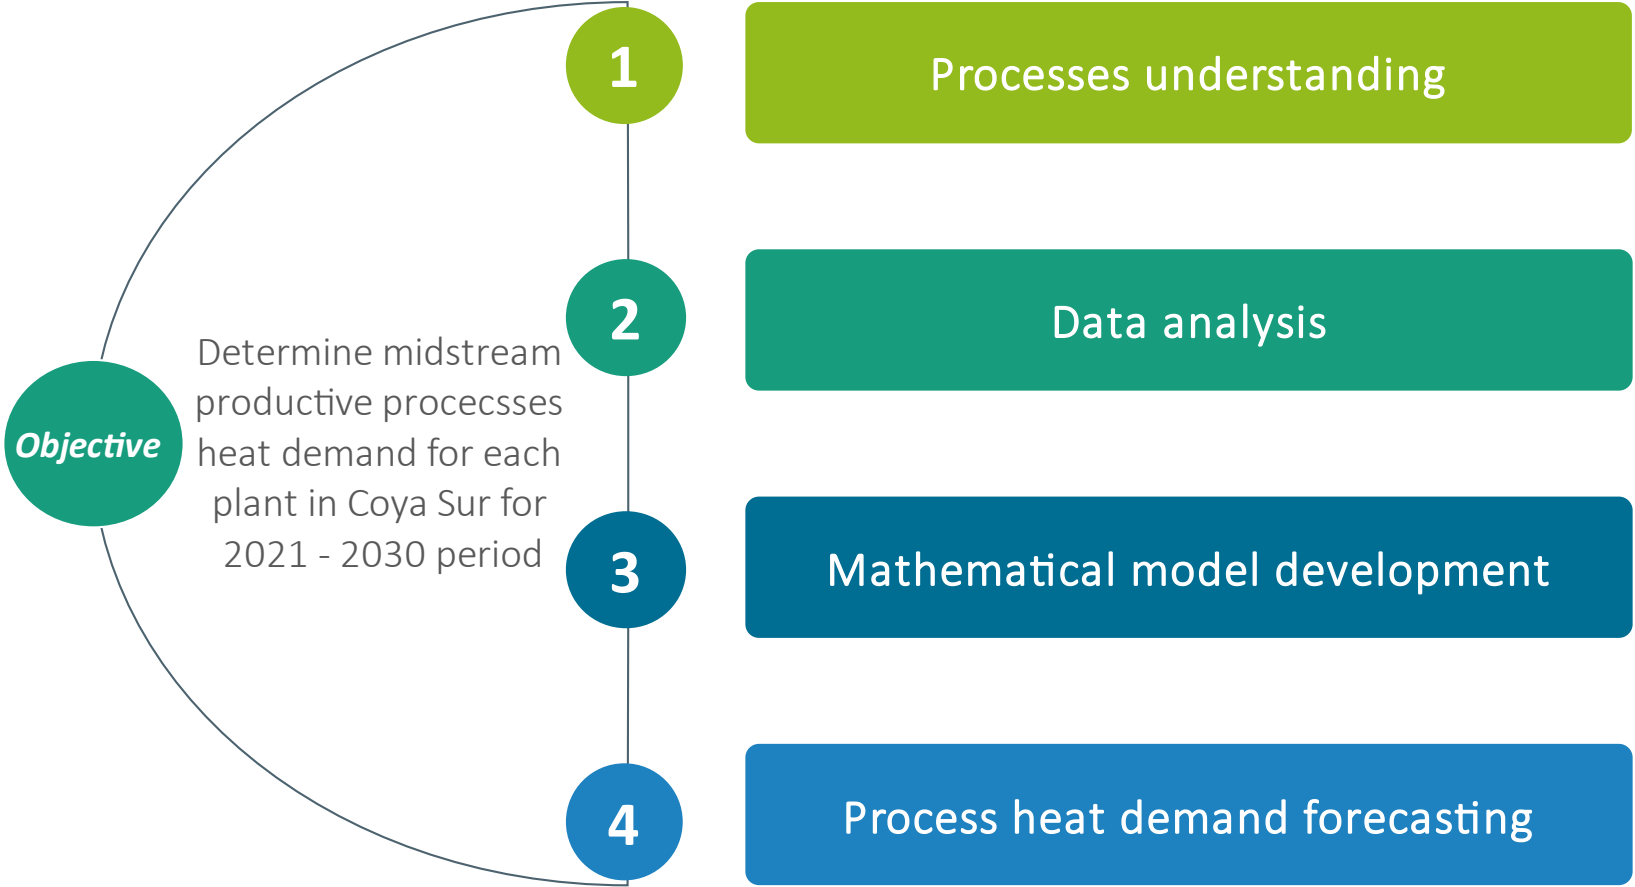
Objective

Determine midstream productive procecsses heat demand for each plant in Coya Sur for 2021 - 2030 period

1

Processes understanding

2

Data analysis

3

Mathematical model development

4

Process heat demand forecasting